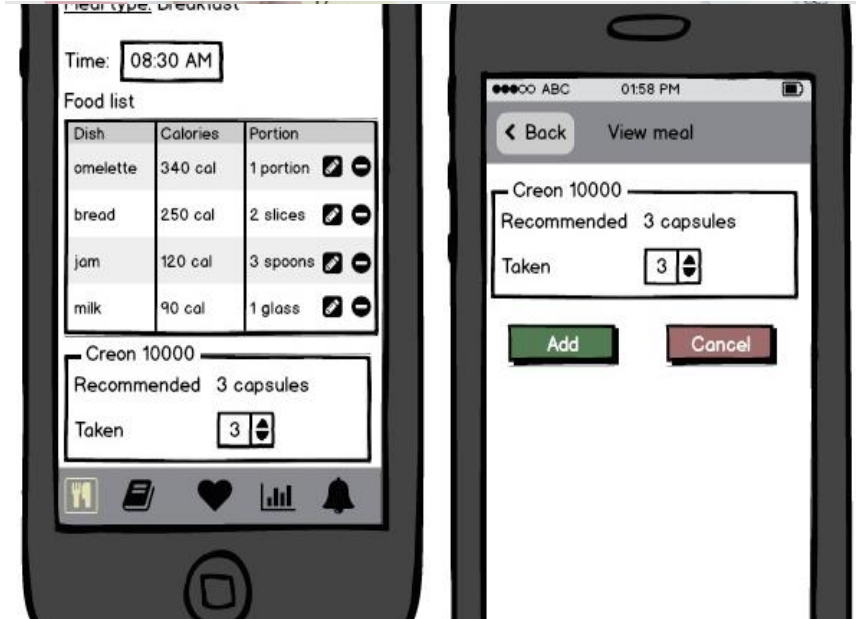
Meal type: Breakfast

Time: 08:30 AM

Food list

| Dish | Calories | Portion |
|---|---|---|
| omelette | 340 cal | 1 portion |
| bread | 250 cal | 2 slices |
| jam | 120 cal | 3 spoons |
| milk | 90 cal | 1 glass |

Creon 10000
Recommended 3 capsules
Taken 3

●●●○○ ABC 01:58 PM

< Back View meal

Creon 10000
Recommended 3 capsules
Taken 3

Add Cancel